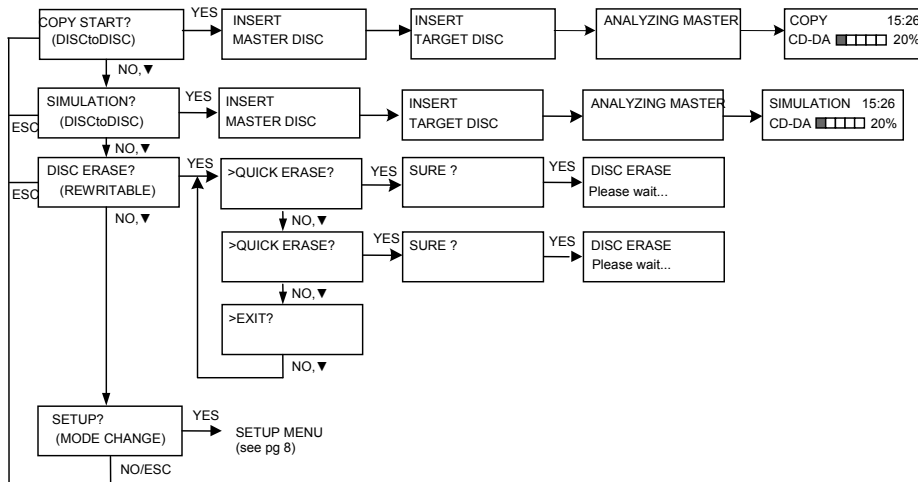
COPY START?
(DISCtoDISC)

YES

INSERT
MASTER DISC

INSERT
TARGET DISC

ANALYZING MASTER

COPY 15:26
CD-DA 20%

NO,▼

ESC

SIMULATION?
(DISCtoDISC)

YES

INSERT
MASTER DISC

INSERT
TARGET DISC

ANALYZING MASTER

SIMULATION 15:26
CD-DA 20%

NO,▼

ESC

DISC ERASE?
(REWRITABLE)

YES

>QUICK ERASE?

YES

SURE ?

YES

DISC ERASE
Please wait...

NO,▼

NO,▼

>QUICK ERASE?

YES

SURE ?

YES

DISC ERASE
Please wait...

NO,▼

>EXIT?

NO,▼

SETUP?
(MODE CHANGE)

YES

SETUP MENU
(see pg 8)

NO/ESC